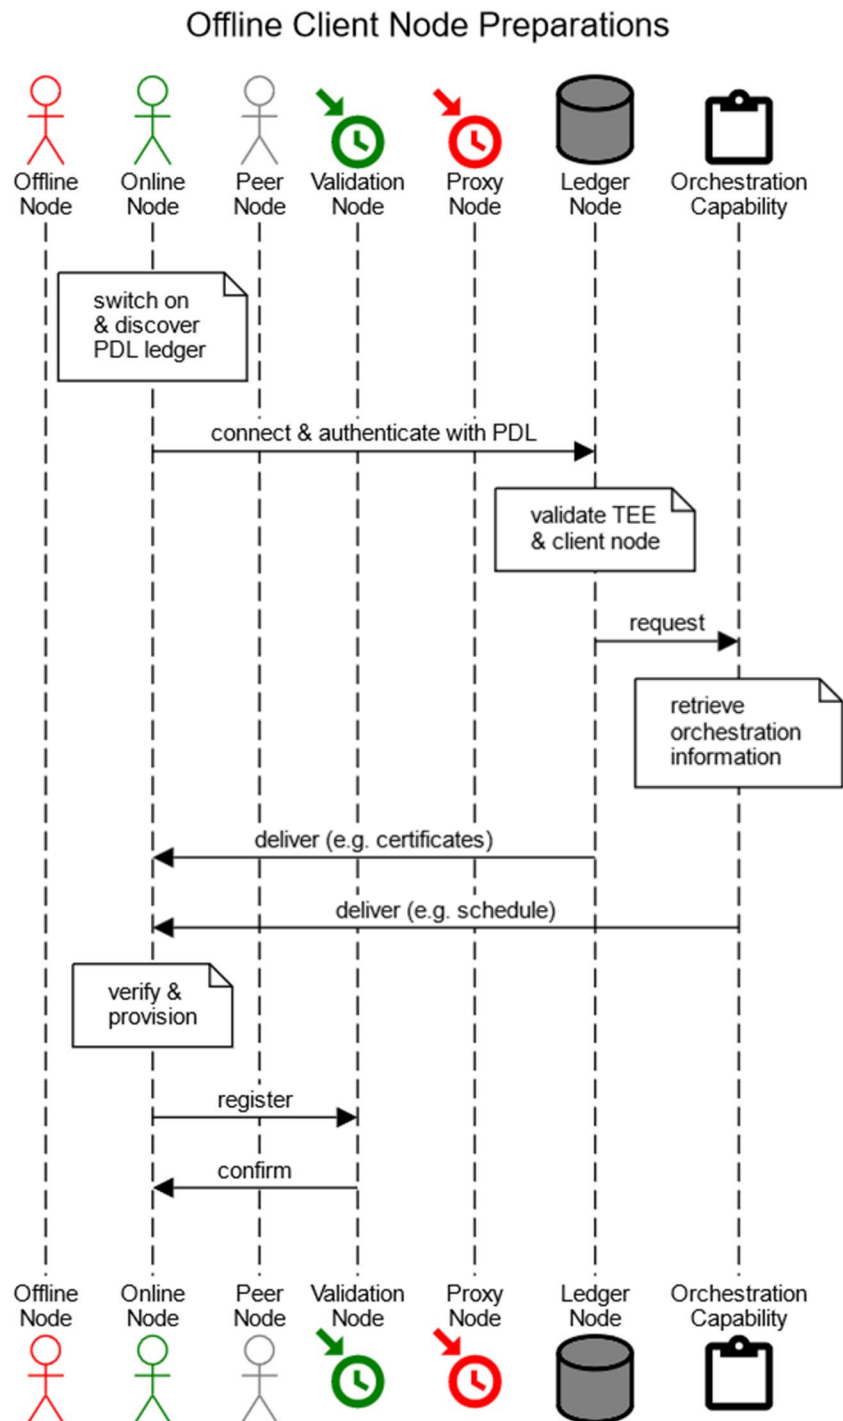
Offline Client Node Preparations

Offline Node

Online Node

Peer Node

Validation Node

Proxy Node

Ledger Node

Orchestration Capability

switch on & discover PDL ledger

connect & authenticate with PDL

validate TEE & client node

request

retrieve orchestration information

deliver (e.g. certificates)

deliver (e.g. schedule)

verify & provision

register

confirm

Offline Node

Online Node

Peer Node

Validation Node

Proxy Node

Ledger Node

Orchestration Capability